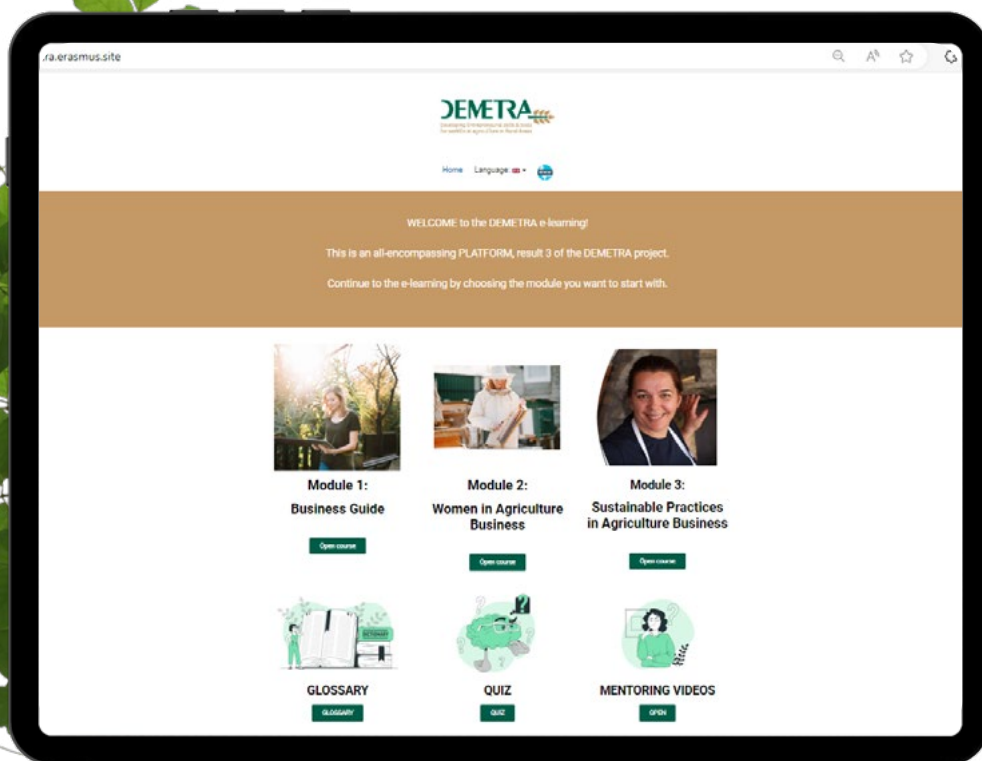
.ra.erasmus.site

DEMETRA

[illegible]

Home Language:

WELCOME to the DEMETRA e-learning!

This is an all-encompassing PLATFORM, result 3 of the DEMETRA project.

Continue to the e-learning by choosing the module you want to start with.

Module 1:
Business Guide

Open course

Module 2:
Women in Agriculture Business

Open course

Module 3:
Sustainable Practices in Agriculture Business

Open course

DICTIONARY

GLOSSARY

GLOSSARY

QUIZ

QUIZ

MENTORING VIDEOS

OPEN